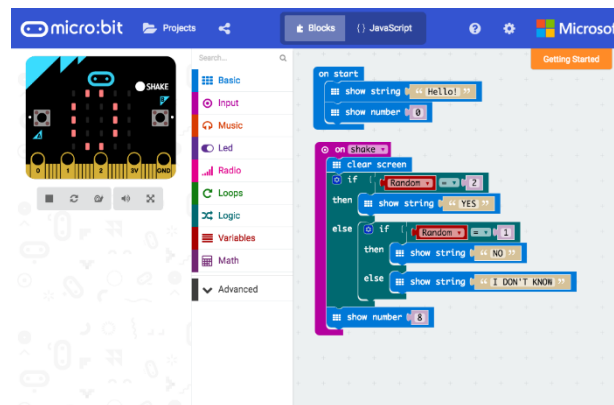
micro:bit Projects Blocks {} JavaScript Microsof

Getting Started

SHAKE

0 1 2 3V GND

Search...

Basic
Input
Music
Led
Radio
Loops
Logic
Variables
Math
Advanced

on start
show string "Hello!"
show number 0

on shake
clear screen
if Random = 2
then show string "YES"
else if Random = 1
then show string "NO"
else show string "I DON'T KNOW"
show number 8